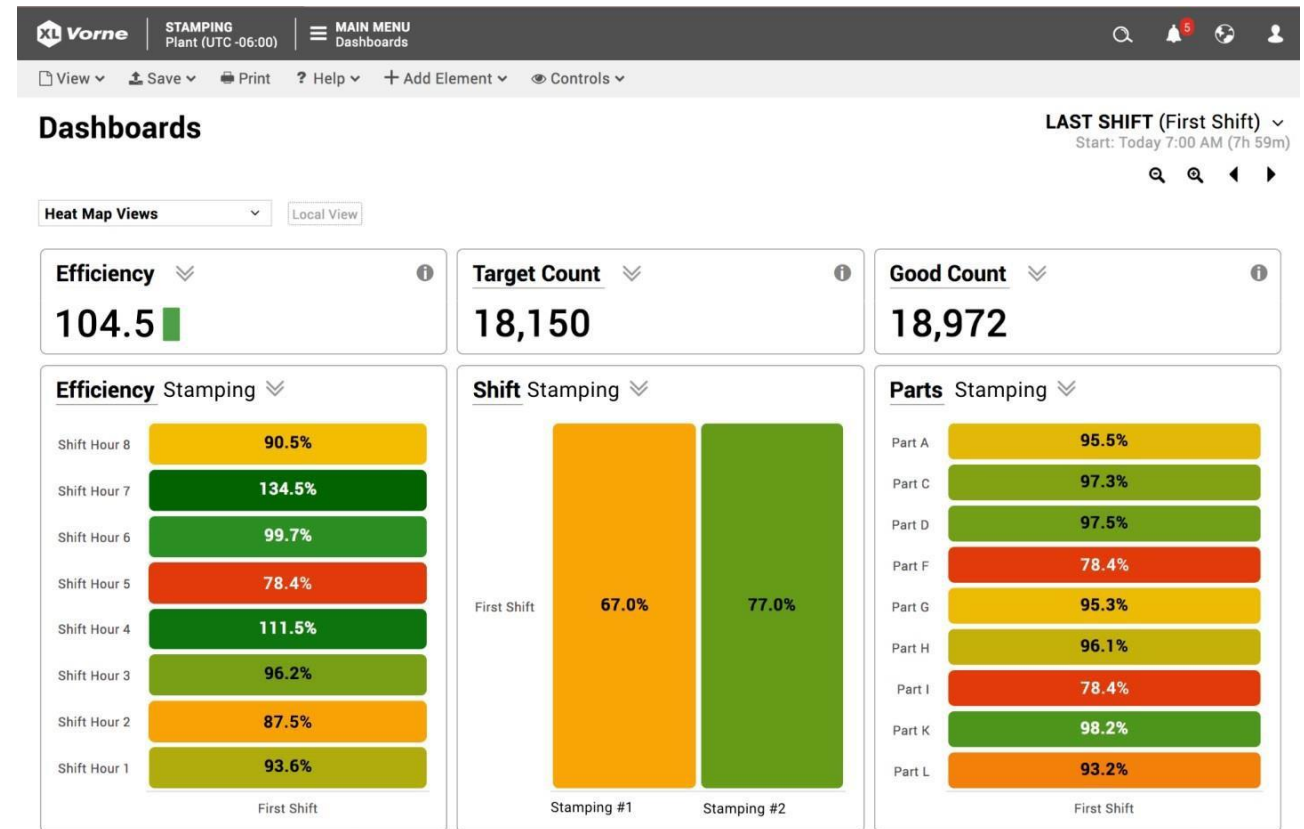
XL Vorne STAMPING Plant (UTC -06:00) MAIN MENU Dashboards

5

View Save Print ? Help + Add Element Controls

Dashboards

LAST SHIFT (First Shift)
Start: Today 7:00 AM (7h 59m)

Heat Map Views
Local View

Efficiency
104.5

Target Count
18,150

Good Count
18,972

Efficiency Stamping

| Shift Hour 8 | 90.5% |
|---|---|
| Shift Hour 7 | 134.5% |
| Shift Hour 6 | 99.7% |
| Shift Hour 5 | 78.4% |
| Shift Hour 4 | 111.5% |
| Shift Hour 3 | 96.2% |
| Shift Hour 2 | 87.5% |
| Shift Hour 1 | 93.6% |

First Shift

Shift Stamping

First Shift 67.0% 77.0%

Stamping #1 Stamping #2

Parts Stamping

| Part A | 95.5% |
|---|---|
| Part C | 97.3% |
| Part D | 97.5% |
| Part F | 78.4% |
| Part G | 95.3% |
| Part H | 96.1% |
| Part I | 78.4% |
| Part K | 98.2% |
| Part L | 93.2% |

First Shift